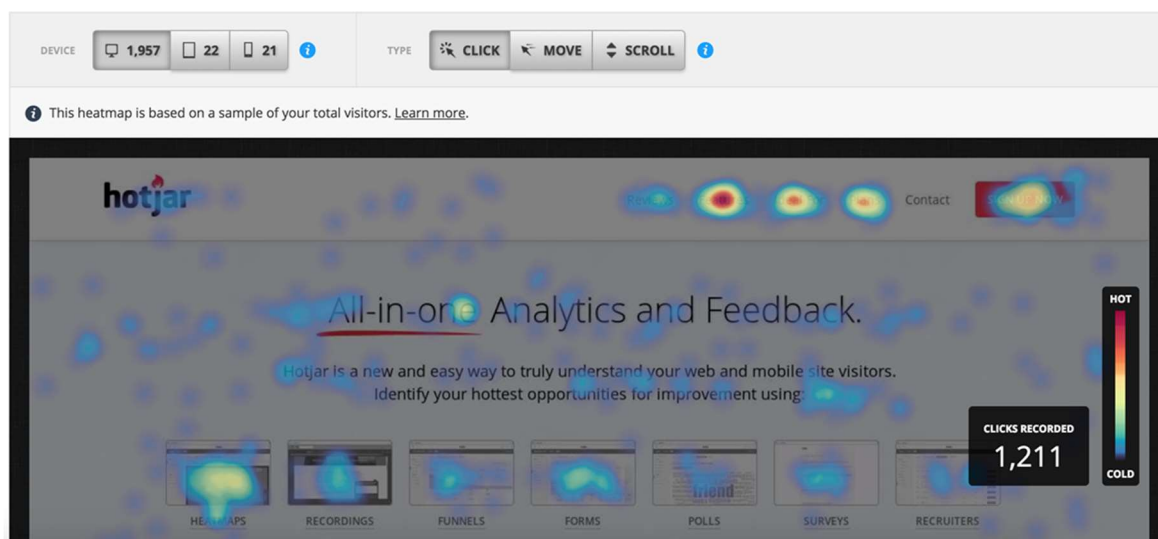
DEVICE 1,957 22 21

TYPE CLICK MOVE SCROLL

This heatmap is based on a sample of your total visitors. Learn more.

hotjar

Contact

All-in-one Analytics and Feedback.

Hotjar is a new and easy way to truly understand your web and mobile site visitors. Identify your hottest opportunities for improvement using:

HOT

CLICKS RECORDED
1,211

COLD

HEATMAPS RECORDINGS FUNNELS FORMS POLLS SURVEYS RECRUITERS